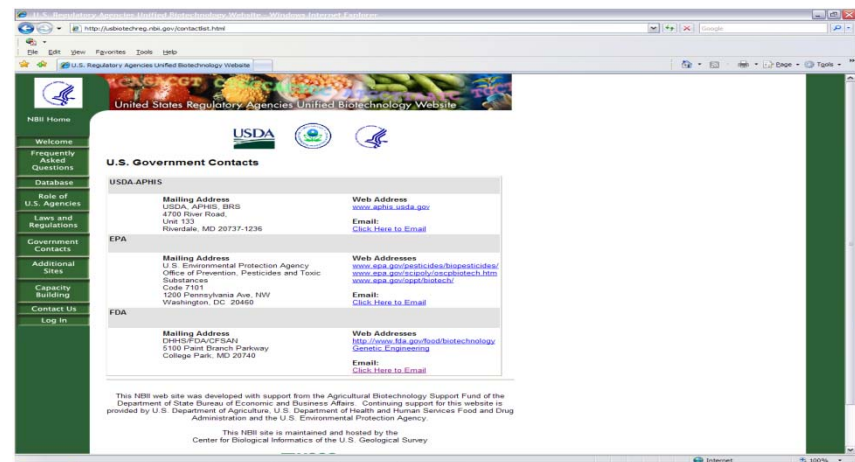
U.S. Regulatory Agencies Unified Biotechnology Website - Windows Internet Explorer

http://usbiotechreg.nbii.gov/contactlist.html

Google

File Edit View Favorites Tools Help

U.S. Regulatory Agencies Unified Biotechnology Website

Page Tools

United States Regulatory Agencies Unified Biotechnology Website

NBII Home

Welcome

Frequently Asked Questions

Database

Role of U.S. Agencies

Laws and Regulations

Government Contacts

Additional Sites

Capacity Building

Contact Us

Log In

USDA

U.S. Government Contacts

| USDA APHIS | | |
|---|---|---|
| | **Mailing Address** USDA, APHIS, BRS 4700 River Road, Unit 133 Riverdale, MD 20737-1236 | **Web Address** www.aphis.usda.gov **Email:** Click Here to Email |
| EPA | | |
| | **Mailing Address** U.S. Environmental Protection Agency Office of Prevention, Pesticides and Toxic Substances Code 7101 1200 Pennsylvania Ave. NW Washington, DC 20460 | **Web Addresses** www.epa.gov/pesticides/biopesticides/ www.epa.gov/scipoly/oscpbiotech.htm www.epa.gov/oppt/biotech/ **Email:** Click Here to Email |
| FDA | | |
| | **Mailing Address** DHHS/FDA/CFSAN 5100 Paint Branch Parkway College Park, MD 20740 | **Web Addresses** http://www.fda.gov/food/biotechnology Genetic Engineering **Email:** Click Here to Email |

This NBII web site was developed with support from the Agricultural Biotechnology Support Fund of the Department of State Bureau of Economic and Business Affairs. Continuing support for this website is provided by U.S. Department of Agriculture, U.S. Department of Health and Human Services Food and Drug Administration and the U.S. Environmental Protection Agency.

This NBII site is maintained and hosted by the Center for Biological Informatics of the U.S. Geological Survey

Internet

100%